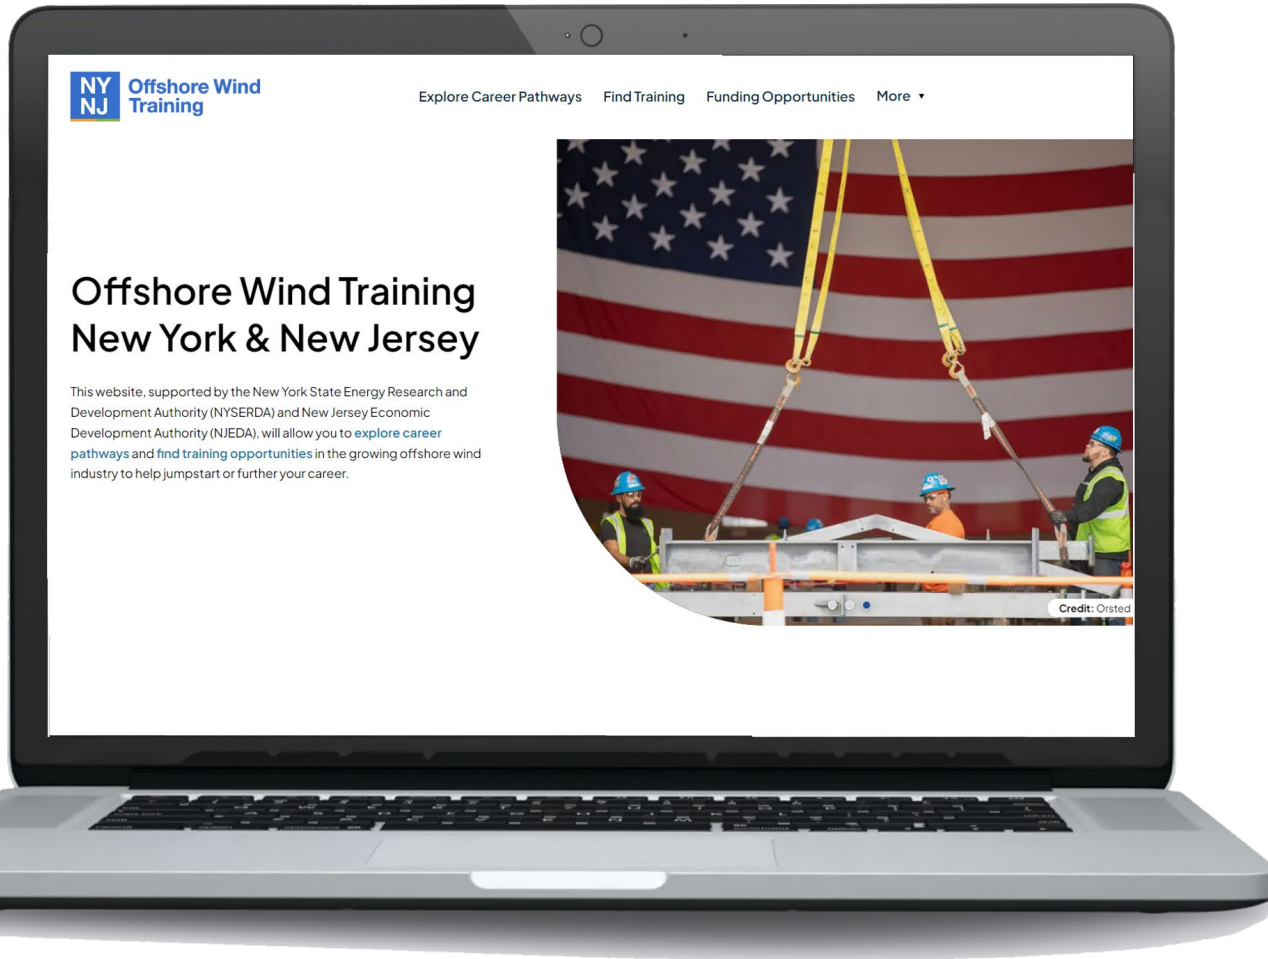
NY NJ Offshore Wind Training

Explore Career Pathways Find Training Funding Opportunities More ▾

Offshore Wind Training New York & New Jersey

This website, supported by the New York State Energy Research and Development Authority (NYSERDA) and New Jersey Economic Development Authority (NJEDA), will allow you to explore career pathways and find training opportunities in the growing offshore wind industry to help jumpstart or further your career.

Credit: Orsted